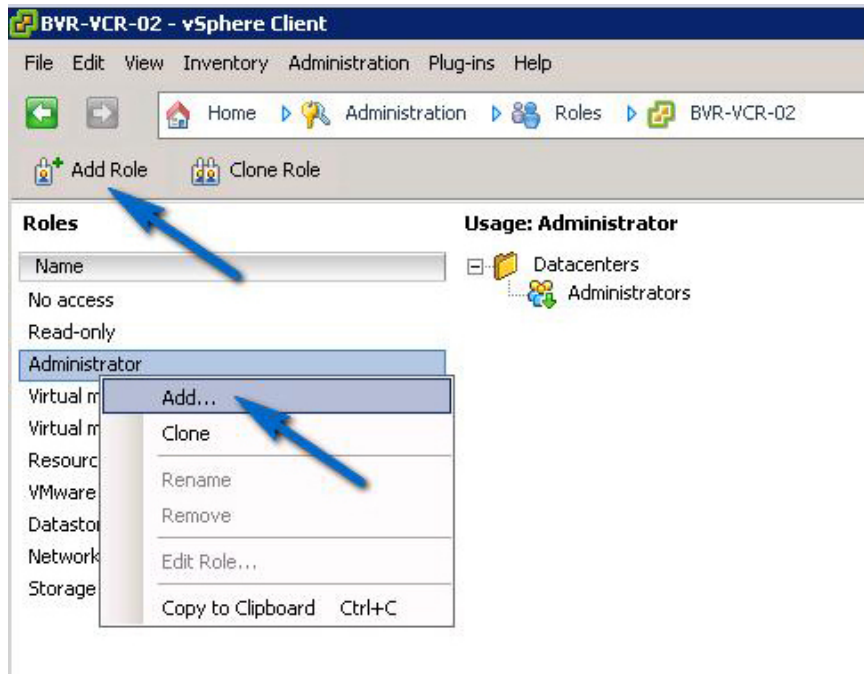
BVR-VCR-02 - vSphere Client

File Edit View Inventory Administration Plug-ins Help

Home Administration Roles BVR-VCR-02

Add Role Clone Role

Roles

Name

No access
Read-only
Administrator
Virtual m
Virtual m
Resourc
VMware
Datasto
Network
Storage

Add...
Clone
Rename
Remove
Edit Role...
Copy to Clipboard Ctrl+C

Usage: Administrator

Datacenters
Administrators